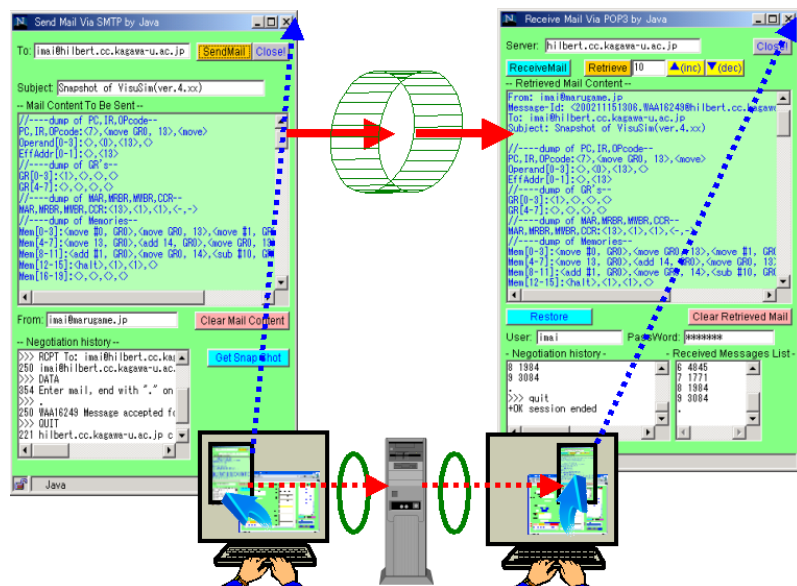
Send Mail Via SMTP by Java

To: imai@hilbert.cc.kagawa-u.ac.jp SendMail Close!

Subject: Snapshot of VisuSim(ver.4.xx)

-- Mail Content To Be Sent --

//----dump of PC,IR,OPcode--
PC,IR,OPcode:<7>,<move GR0, 13>,<move
Operand[0-3]:<>,<0>,<13>,<>
EffAddr[0-1]:<>,<13>
//----dump of GR's--
GR[0-3]:<1>,<>,<>,<>
GR[4-7]:<>,<>,<>,<>
//----dump of MAR,MRBR,MWBR,CCR--
MAR,MRBR,MWBR,CCR:<13>,<1>,<1>,<-,->
//----dump of Memories--
Mem[0-3]:<move #0, GR0>,<move GR0, 13>,<move #1, GR
Mem[4-7]:<move 13, GR0>,<add 14, GR0>,<move GR0, 13
Mem[8-11]:<add #1, GR0>,<move GR0, 14>,<sub #10, GR
Mem[12-15]:<halt>,<1>,<1>,<>
Mem[16-19]:<>,<>,<>,<>

From: imai@marugame.jp Clear Mail Content

-- Negotiation history -- Get Snapshot

>>> RCPT To: imai@hilbert.cc.kag
250 imai@hilbert.cc.kagawa-u.ac.
>>> DATA
354 Enter mail, end with "." on
>>> .
250 WAA16249 Message accepted fo
>>> QUIT
221 hilbert.cc.kagawa-u.ac.jp c

Java

Receive Mail Via POP3 by Java

Server: hilbert.cc.kagawa-u.ac.jp Close!

ReceiveMail Retrieve 10 (inc) (dec)

-- Retrieved Mail Content --

From: imai@marugame.jp
Message-Id: <200211151306.WAA16249@hilbert.cc.kagaw
To: imai@hilbert.cc.kagawa-u.ac.jp
Subject: Snapshot of VisuSim(ver.4.xx)

//----dump of PC,IR,OPcode--
PC,IR,OPcode:<7>,<move GR0, 13>,<move>
Operand[0-3]:<>,<0>,<13>,<>
EffAddr[0-1]:<>,<13>
//----dump of GR's--
GR[0-3]:<1>,<>,<>,<>
GR[4-7]:<>,<>,<>,<>
//----dump of MAR,MRBR,MWBR,CCR--
MAR,MRBR,MWBR,CCR:<13>,<1>,<1>,<-,->
//----dump of Memories--
Mem[0-3]:<move #0, GR0>,<move GR0, 13>,<move #1, GR
Mem[4-7]:<move 13, GR0>,<add 14, GR0>,<move GR0, 13
Mem[8-11]:<add #1, GR0>,<move GR0, 14>,<sub #10, GR
Mem[12-15]:<halt>,<1>,<1>,<>

Restore Clear Retrieved Mail

User: imai PassWord: ********

- Negotiation history - - Received Messages List -

8 1984
9 3084
.
>>> quit
+OK session ended

6 4845
7 1771
8 1984
9 3084
.